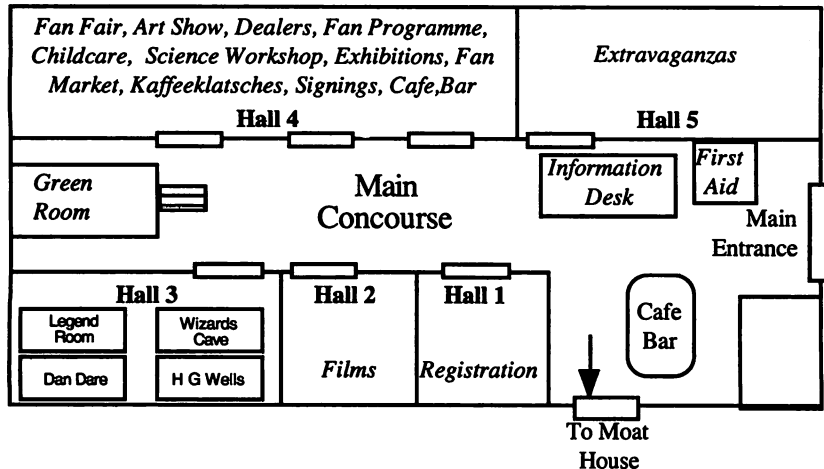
Fan Fair, Art Show, Dealers, Fan Programme, Childcare, Science Workshop, Exhibitions, Fan Market, Kaffeeklatsches, Signings, Cafe,Bar

Hall 4

Extravaganzas

Hall 5

Green Room

Main Concourse

Information Desk

First Aid

Main Entrance

Hall 3

Legend Room

Wizards Cave

Dan Dare

H G Wells

Hall 2

Films

Hall 1

Registration

Cafe Bar

To Moat House